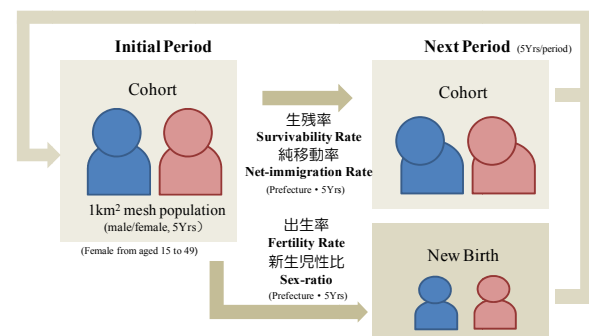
Initial Period

Next Period (5Yrs/period)

Cohort

1km$^2$ mesh population (male/female, 5Yrs)

(Female from aged 15 to 49)

生残率
Survivability Rate
純移動率
Net-immigration Rate
(Prefecture • 5Yrs)

Cohort

出生率
Fertility Rate
新生児性比
Sex-ratio
(Prefecture • 5Yrs)

New Birth